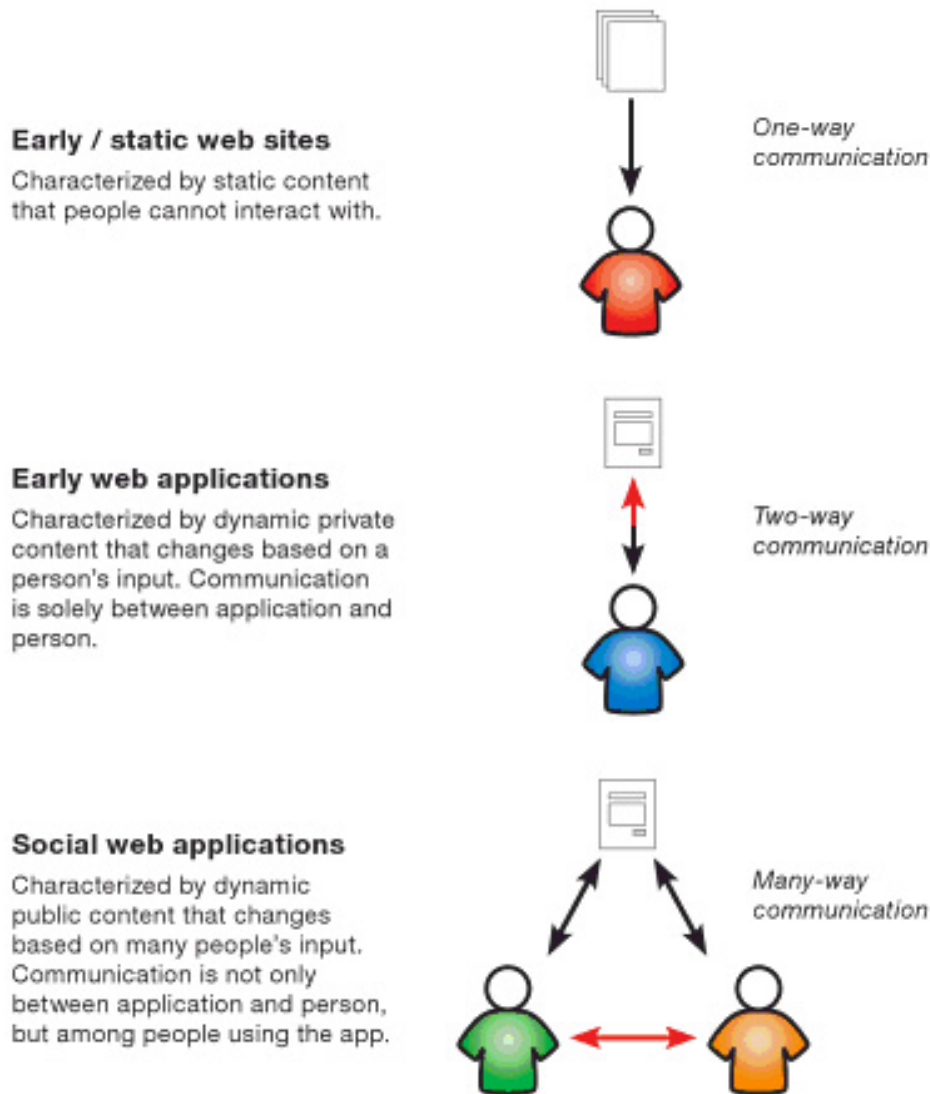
Early / static web sites

Characterized by static content that people cannot interact with.

One-way communication

Early web applications

Characterized by dynamic private content that changes based on a person's input. Communication is solely between application and person.

Two-way communication

Social web applications

Characterized by dynamic public content that changes based on many people's input. Communication is not only between application and person, but among people using the app.

Many-way communication